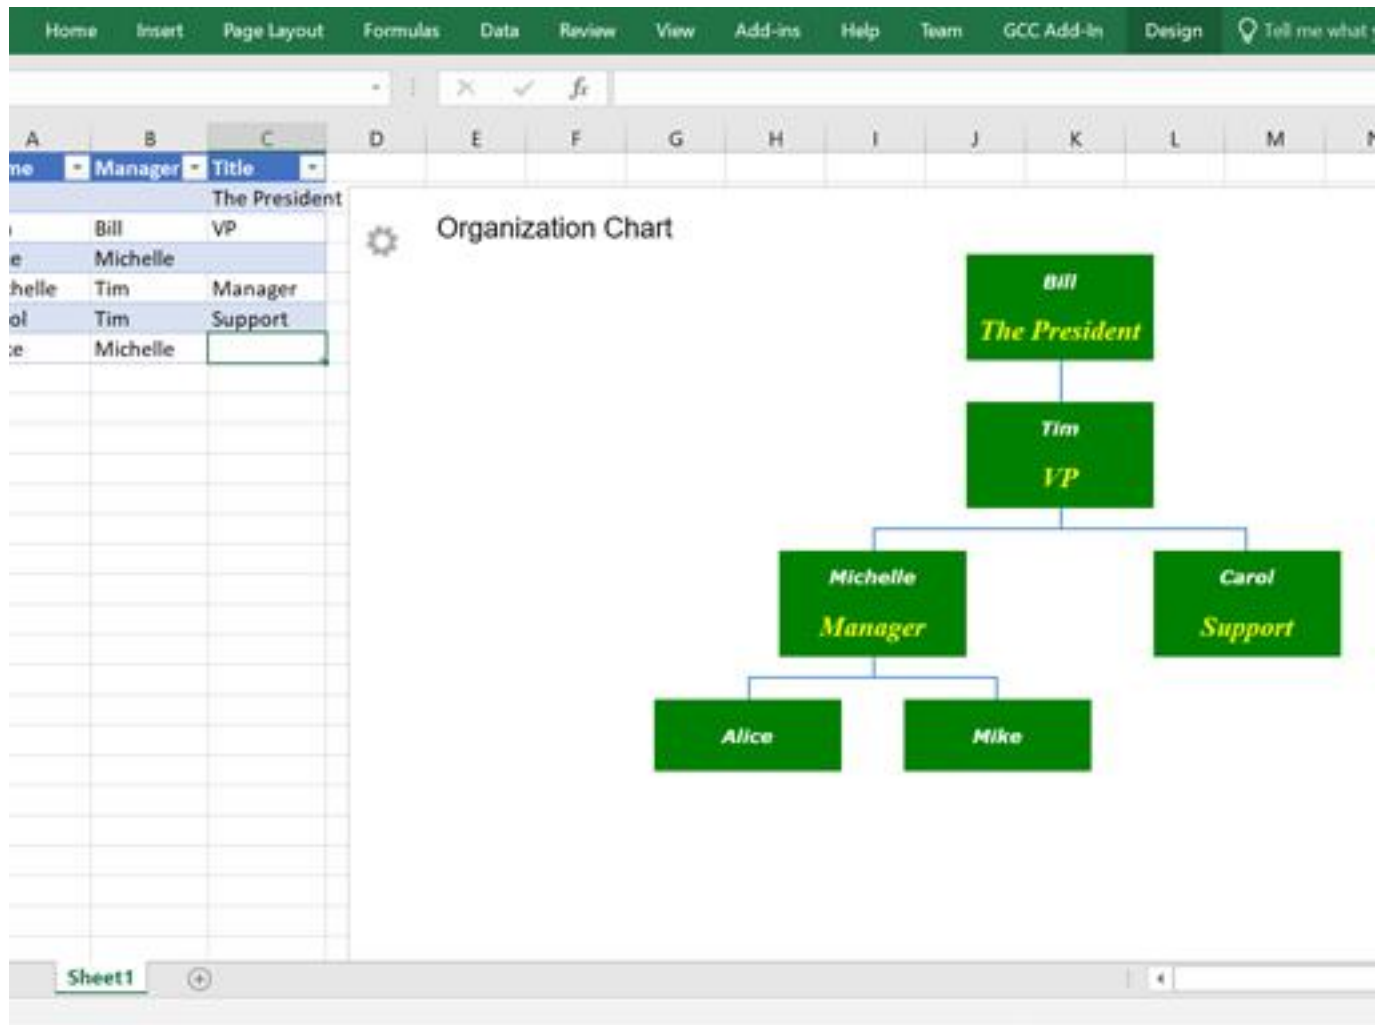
Home Insert Page Layout Formulas Data Review View Add-ins Help Team GCC Add-In Design Tell me what

$f_x$

| A | B | C | D | E | F | G | H | I | J | K | L | M |
|---|---|---|---|---|---|---|---|---|---|---|---|---|
| ne | Manager | Title | | | | | | | | | | |
| | | The President | | | | | | | | | | |
| | Bill | VP | | | | | | | | | | |
| e | Michelle | | | | | | | | | | | |
| helle | Tim | Manager | | | | | | | | | | |
| ol | Tim | Support | | | | | | | | | | |
| e | Michelle | | | | | | | | | | | |

Organization Chart

Bill
The President

Tim
VP

Michelle
Manager

Carol
Support

Alice

Mike

Sheet1